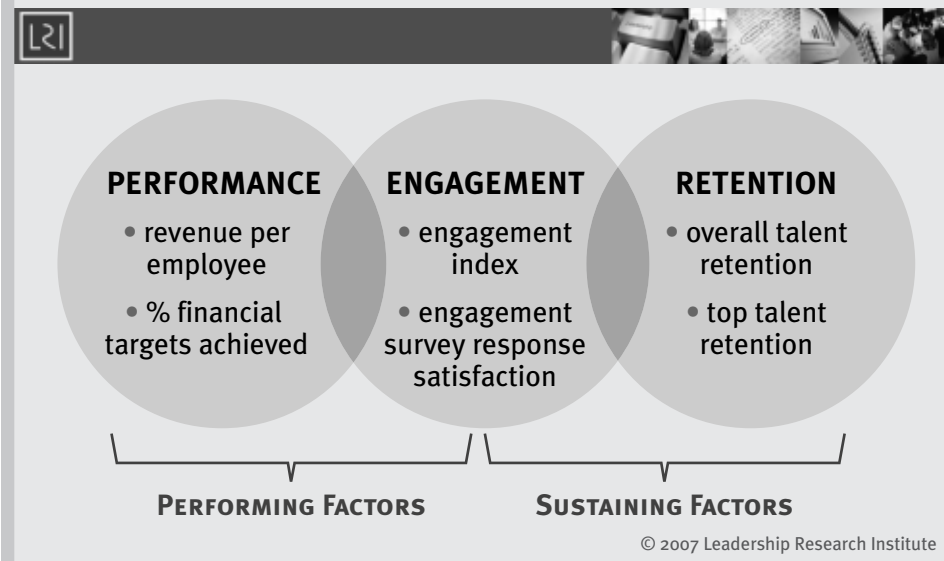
LRI

PERFORMANCE
• revenue per employee
• % financial targets achieved

ENGAGEMENT
• engagement index
• engagement survey response satisfaction

RETENTION
• overall talent retention
• top talent retention

PERFORMING FACTORS

SUSTAINING FACTORS

© 2007 Leadership Research Institute